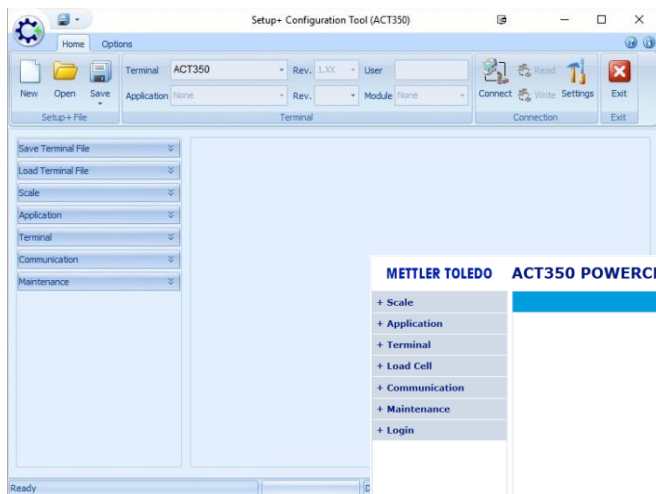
Setup+ Configuration Tool (ACT350)

Home Options

New Open Save
Setup+ File

Terminal ACT350 Rev. 1.XX User
Application None Rev. Module None
Terminal

Connect Read Write Settings
Connection

Exit
Exit

Save Terminal File
Load Terminal File
Scale
Application
Terminal
Communication
Maintenance

METTLER TOLEDO ACT350 POWERC

+ Scale
+ Application
+ Terminal
+ Load Cell
+ Communication
+ Maintenance
+ Login

Ready